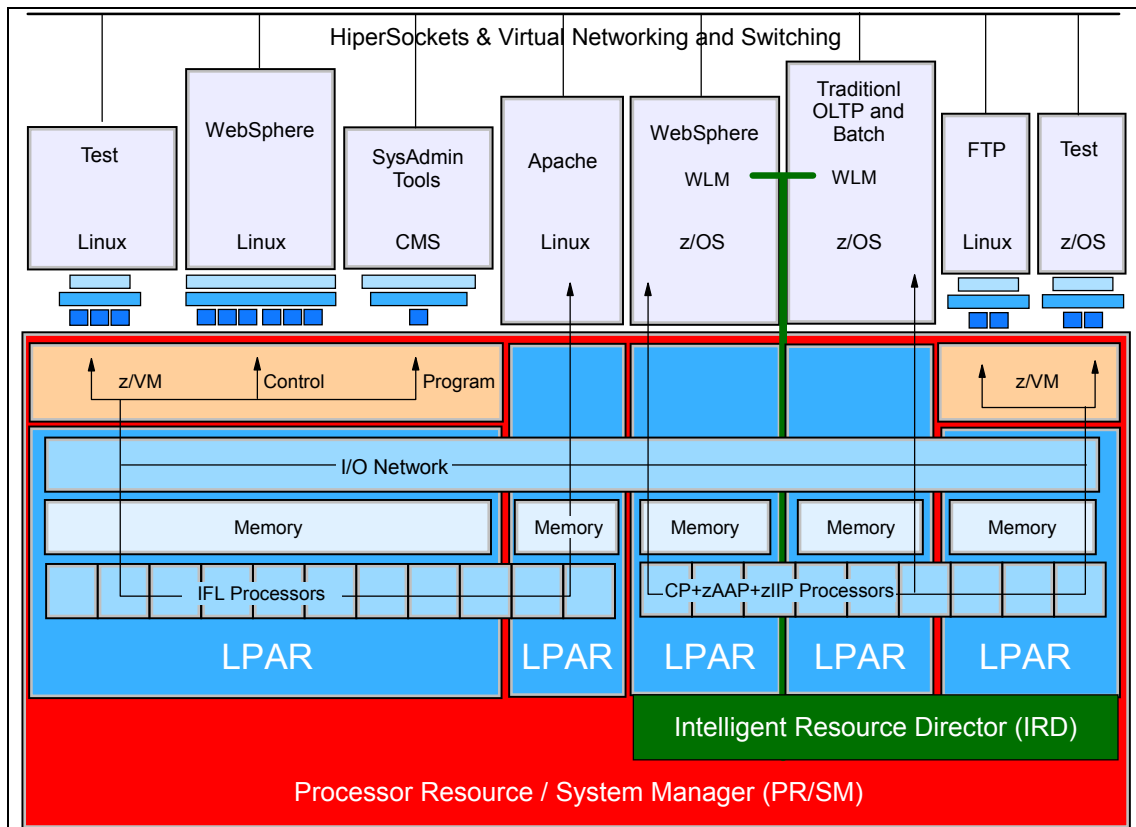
HiperSockets & Virtual Networking and Switching

Test
Linux

WebSphere
Linux

SysAdmin Tools
CMS

Apache
Linux

WebSphere
WLM
z/OS

Traditionl OLTP and Batch
WLM
z/OS

FTP
Linux

Test
z/OS

z/VM
Control
Program

z/VM

I/O Network

Memory

Memory

Memory

Memory

Memory

IFL Processors

CP+zAAP+zIIP Processors

LPAR

LPAR

LPAR

LPAR

LPAR

Intelligent Resource Director (IRD)

Processor Resource / System Manager (PR/SM)